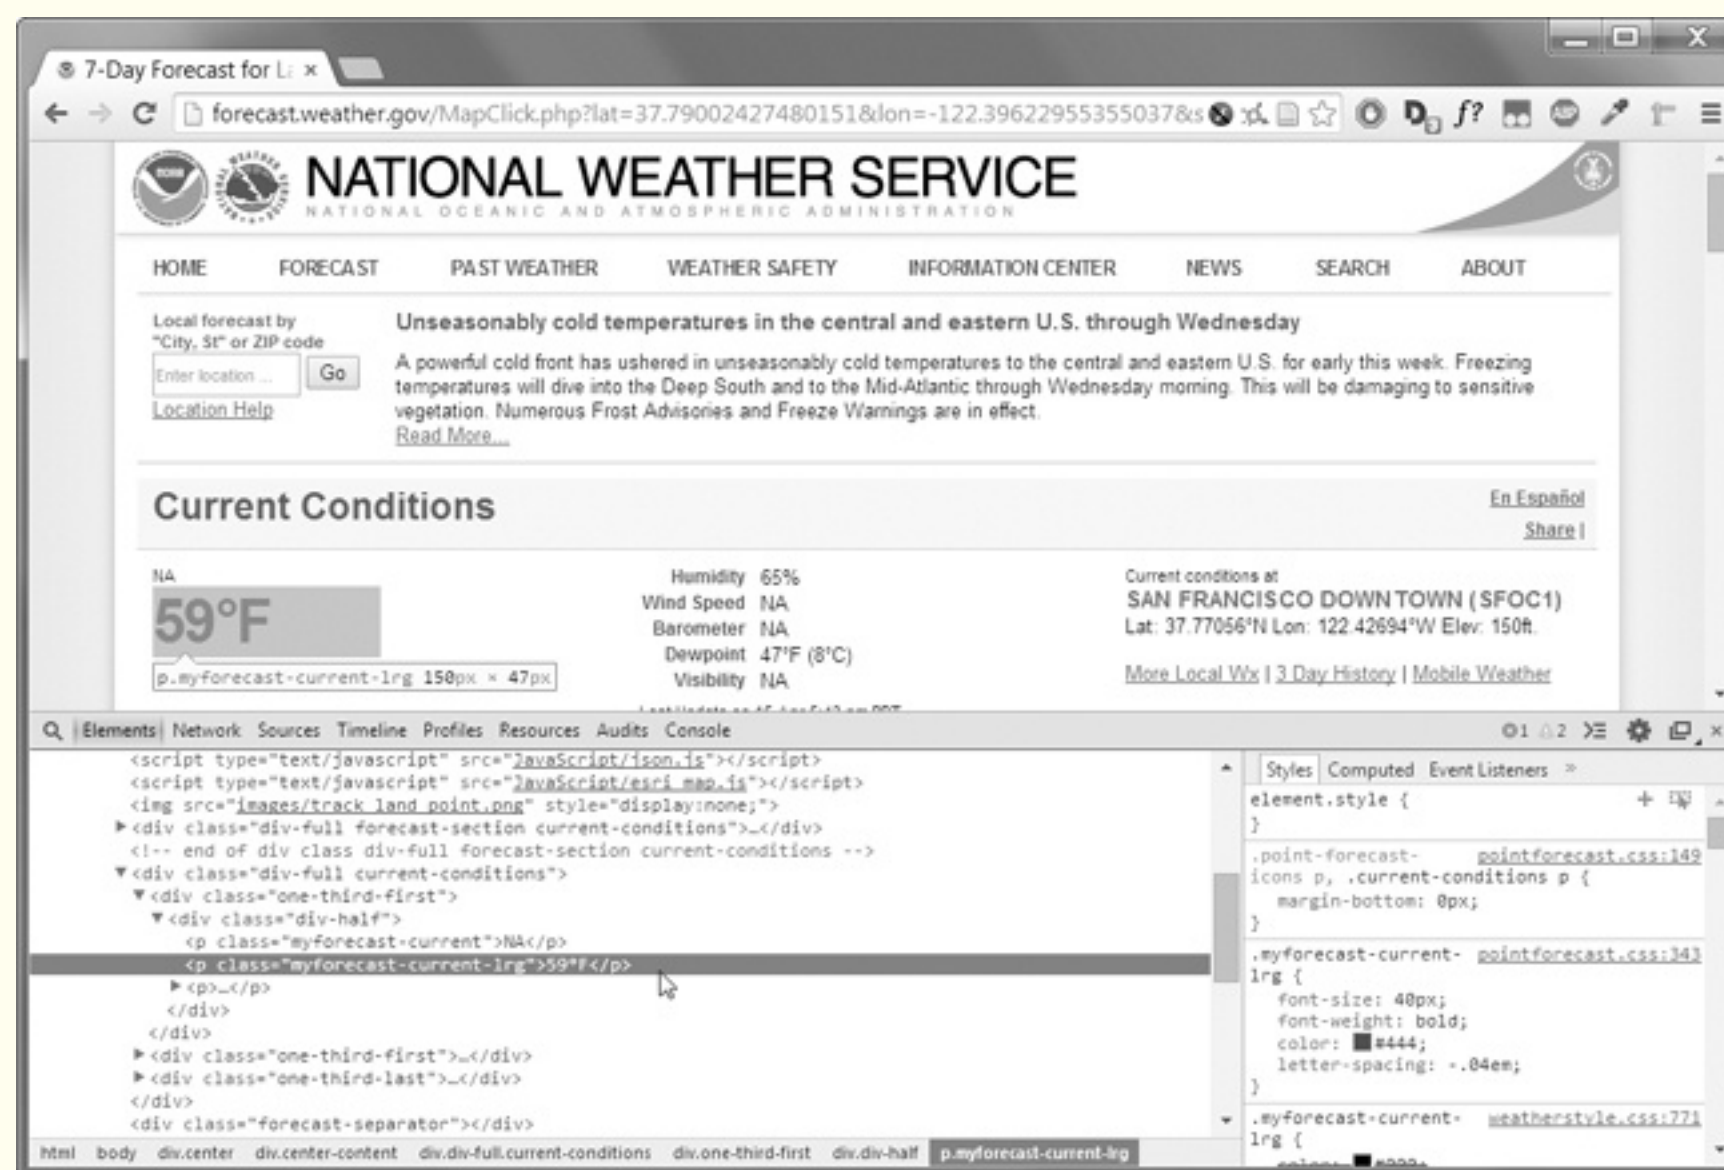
7-Day Forecast for L ×

forecast.weather.gov/MapClick.php?lat=37.79002427480151&lon=-122.39622955355037&s

NATIONAL WEATHER SERVICE
NATIONAL OCEANIC AND ATMOSPHERIC ADMINISTRATION

HOME FORECAST PAST WEATHER WEATHER SAFETY INFORMATION CENTER NEWS SEARCH ABOUT

Local forecast by "City, St" or ZIP code
Enter location ... Go
Location Help

Unseasonably cold temperatures in the central and eastern U.S. through Wednesday

A powerful cold front has ushered in unseasonably cold temperatures to the central and eastern U.S. for early this week. Freezing temperatures will dive into the Deep South and to the Mid-Atlantic through Wednesday morning. This will be damaging to sensitive vegetation. Numerous Frost Advisories and Freeze Warnings are in effect.
Read More...

Current Conditions
En Español
Share |

NA
59°F
p.myforecast-current-lrg 150px × 47px

Humidity 65%
Wind Speed NA
Barometer NA
Dewpoint 47°F (8°C)
Visibility NA

Current conditions at
SAN FRANCISCO DOWNTOWN (SFOC1)
Lat: 37.77056°N Lon: 122.42694°W Elev: 150ft.
More Local Wx | 3 Day History | Mobile Weather

Elements Network Sources Timeline Profiles Resources Audits Console
⊘1 ⚠2

<script type="text/javascript" src="JavaScript/json.js"></script>
<script type="text/javascript" src="JavaScript/esri_map.js"></script>
<img src="images/track_land_point.png" style="display:none;">
▶<div class="div-full forecast-section current-conditions">…</div>
<!-- end of div class div-full forecast-section current-conditions -->
▼<div class="div-full current-conditions">
▼<div class="one-third-first">
▼<div class="div-half">
<p class="myforecast-current">NA</p>
<p class="myforecast-current-lrg">59°F</p>
▶<p>…</p>
</div>
</div>
▶<div class="one-third-first">…</div>
▶<div class="one-third-last">…</div>
</div>
<div class="forecast-separator"></div>

Styles Computed Event Listeners
element.style {
}
.point-forecast-icons p, .current-conditions p { pointforecast.css:149
margin-bottom: 0px;
}
.myforecast-current-lrg { pointforecast.css:343
font-size: 40px;
font-weight: bold;
color: #444;
letter-spacing: -.04em;
}
.myforecast-current-lrg { weatherstyle.css:771

html body div.center div.center-content div.div-full.current-conditions div.one-third-first div.div-half p.myforecast-current-lrg